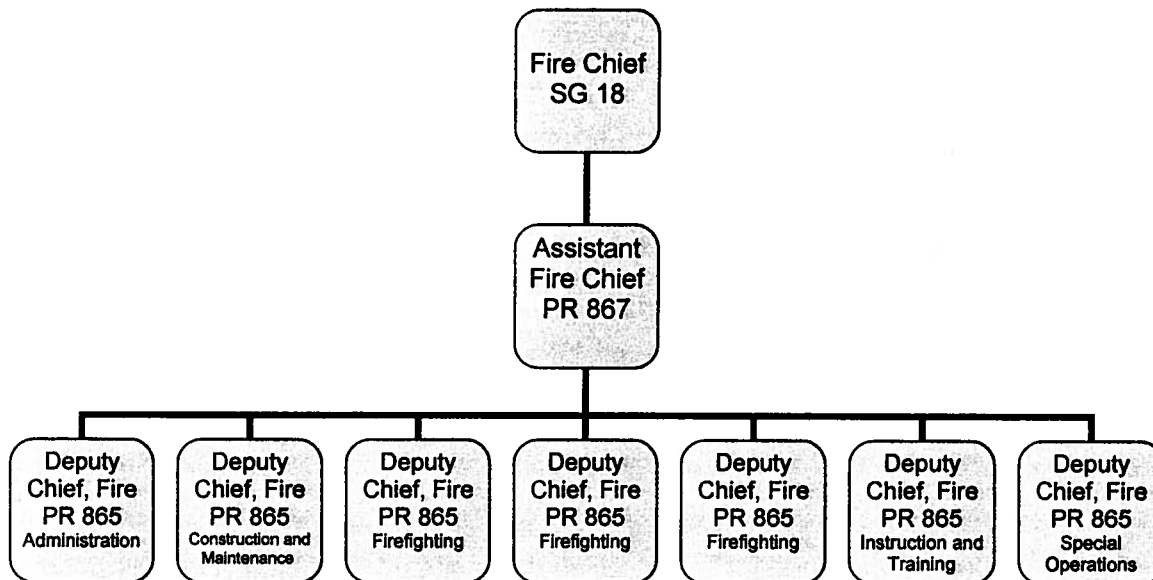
Fire Chief
SG 18

Assistant
Fire Chief
PR 867

Deputy
Chief, Fire
PR 865
Administration

Deputy
Chief, Fire
PR 865
Construction and
Maintenance

Deputy
Chief, Fire
PR 865
Firefighting

Deputy
Chief, Fire
PR 865
Firefighting

Deputy
Chief, Fire
PR 865
Firefighting

Deputy
Chief, Fire
PR 865
Instruction and
Training

Deputy
Chief, Fire
PR 865
Special
Operations